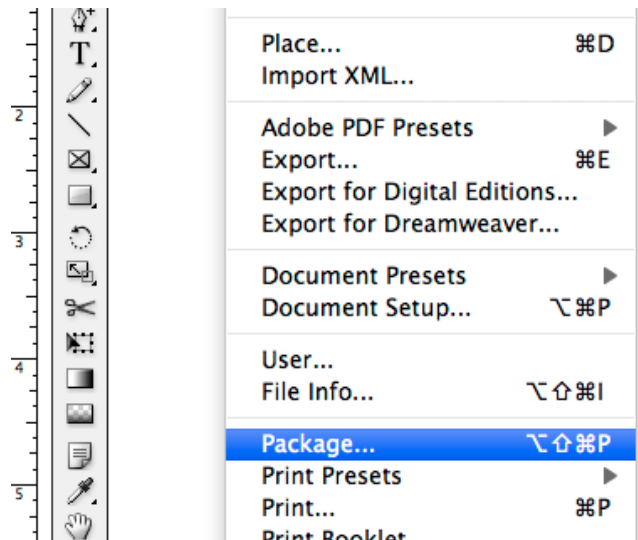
2
3
4
5

T

Place... ⌘D
Import XML...

Adobe PDF Presets ▶
Export... ⌘E
Export for Digital Editions...
Export for Dreamweaver...

Document Presets ▶
Document Setup... ⌥⌘P

User...
File Info... ⌥⇧⌘I

Package... ⌥⇧⌘P
Print Presets ▶
Print... ⌘P
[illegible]